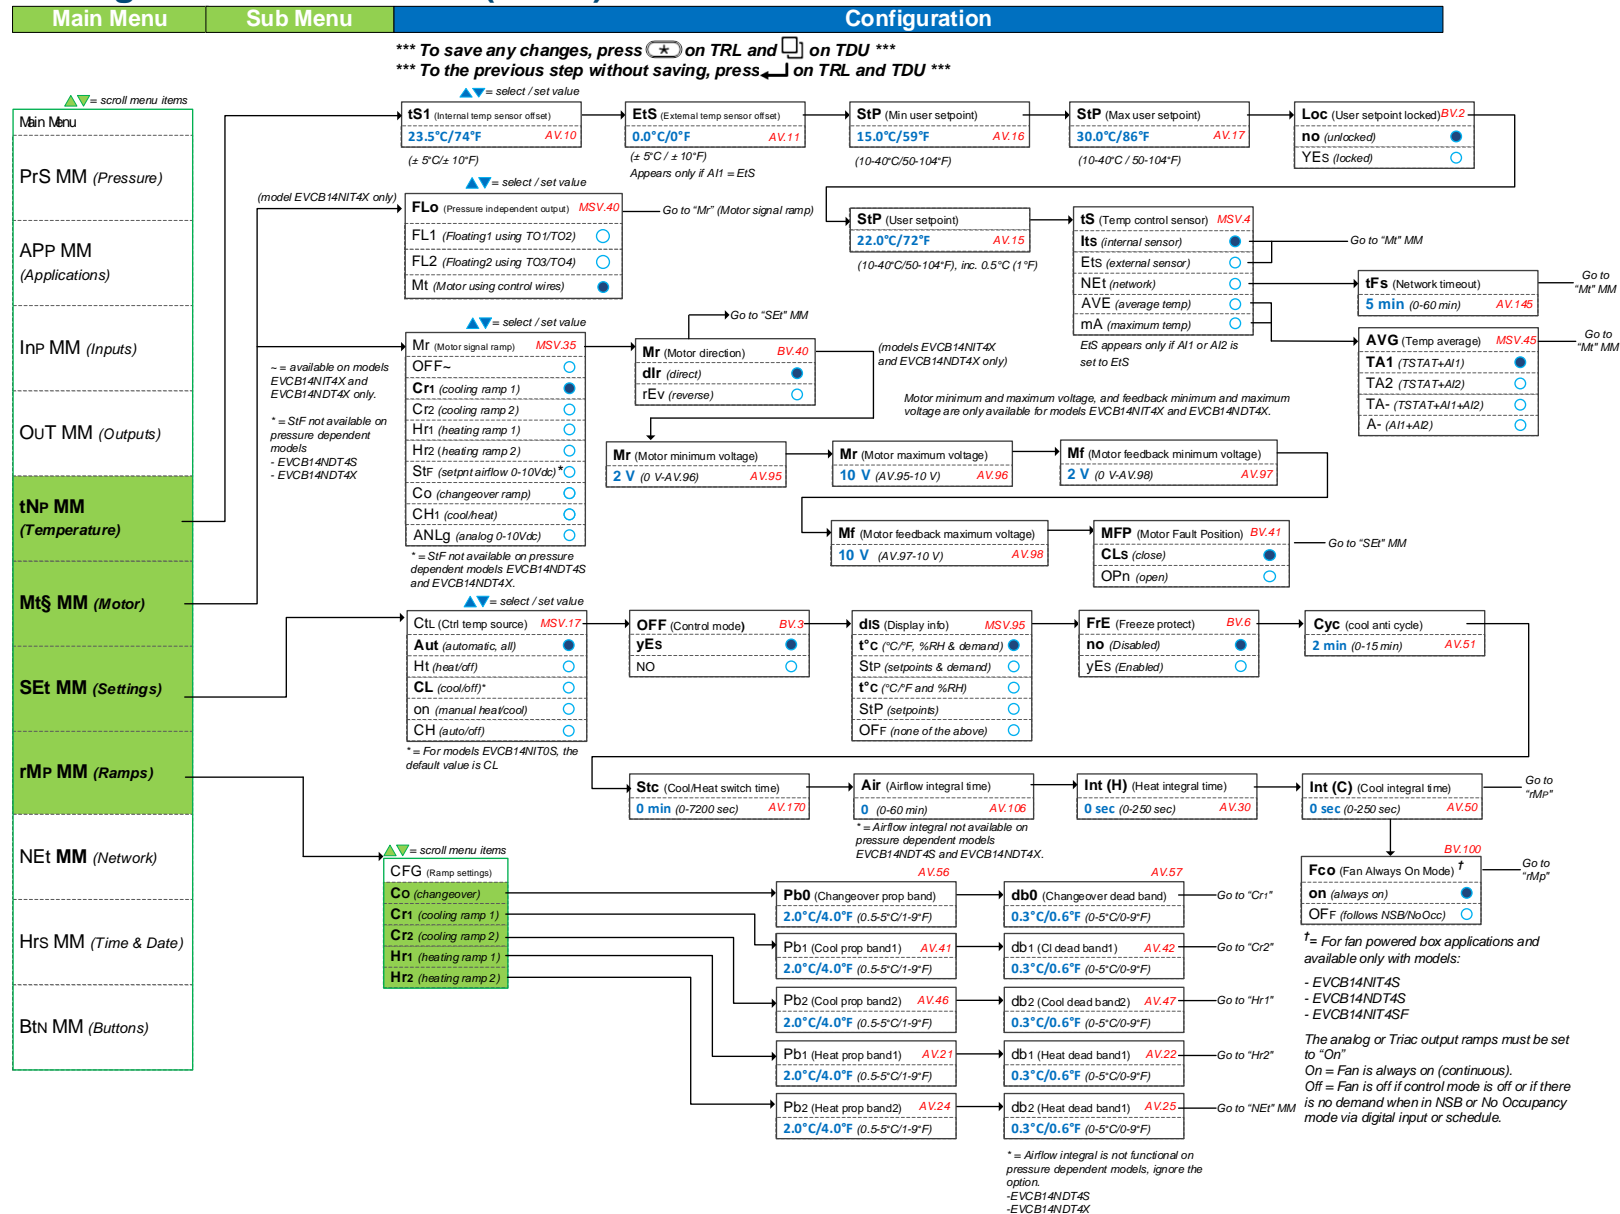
Main Menu | Sub Menu | Configuration

*** To save any changes, press ★ on TRL and on TDU ***
*** To the previous step without saving, press on TRL and TDU ***

▲▼= scroll menu items

Main Menu
PrS MM (Pressure)
APP MM (Applications)
InP MM (Inputs)
OuT MM (Outputs)
tNP MM (Temperature)
Mt§ MM (Motor)
SEt MM (Settings)
rMP MM (Ramps)
NEt MM (Network)
Hrs MM (Time & Date)
BtN MM (Buttons)

▲▼= select / set value

tS1 (Internal temp sensor offset) 23.5°C/74°F AV.10 (± 5°C/± 10°F)

EtS (External temp sensor offset) 0.0°C/0°F AV.11 (± 5°C / ± 10°F) Appears only if AI1 = EtS

StP (Min user setpoint) 15.0°C/59°F AV.16 (10-40°C/50-104°F)

StP (Max user setpoint) 30.0°C/86°F AV.17 (10-40°C / 50-104°F)

Loc (User setpoint locked) BV.2
no (unlocked)
YES (locked)

StP (User setpoint) 22.0°C/72°F AV.15 (10-40°C/50-104°F), inc. 0.5°C (1°F)

tS (Temp control sensor) MSV.4
Its (internal sensor)
Ets (external sensor)
NEt (network)
AVE (average temp)
mA (maximum temp)
EtS appears only if AI1 or AI2 is set to EtS

Go to "Mt" MM

tFs (Network timeout) 5 min (0-60 min) AV.145 Go to "Mt" MM

AVG (Temp average) MSV.45
TA1 (TSTAT+AI1)
TA2 (TSTAT+AI2)
TA- (TSTAT+AI1+AI2)
A- (AI1+AI2)
Go to "Mt" MM

(model EVCB14NIT4X only)
▲▼= select / set value
FLo (Pressure independent output) MSV.40 Go to "Mr" (Motor signal ramp)
FL1 (Floating1 using TO1/TO2)
FL2 (Floating2 using TO3/TO4)
Mt (Motor using control wires)

▲▼= select / set value
Mr (Motor signal ramp) MSV.35
OFF~
Cr1 (cooling ramp 1)
Cr2 (cooling ramp 2)
Hr1 (heating ramp 1)
Hr2 (heating ramp 2)
StF (setpnt airflow 0-10Vdc)*
Co (changeover ramp)
CH1 (cool/heat)
ANLg (analog 0-10Vdc)
* = StF not available on pressure dependent models EVCB14NDT4S and EVCB14NDT4X.

~ = available on models EVCB14NIT4X and EVCB14NDT4X only.
* = StF not available on pressure dependent models
- EVCB14NDT4S
- EVCB14NDT4X

Go to "SEt" MM
Mr (Motor direction) BV.40
dIr (direct)
rEv (reverse)
(models EVCB14NIT4X and EVCB14NDT4X only)

Motor minimum and maximum voltage, and feedback minimum and maximum voltage are only available for models EVCB14NIT4X and EVCB14NDT4X.

Mr (Motor minimum voltage) 2 V (0 V-AV.96) AV.95
Mr (Motor maximum voltage) 10 V (AV.95-10 V) AV.96
Mf (Motor feedback minimum voltage) 2 V (0 V-AV.98) AV.97
Mf (Motor feedback maximum voltage) 10 V (AV.97-10 V) AV.98

MFP (Motor Fault Position) BV.41 Go to "SEt" MM
CLs (close)
OPn (open)

▲▼= select / set value
CtL (Ctrl temp source) MSV.17
Aut (automatic, all)
Ht (heat/off)
CL (cool/off)*
on (manual heat/cool)
CH (auto/off)
* = For models EVCB14NIT0S, the default value is CL

OFF (Control mode) BV.3
yEs
NO

dIS (Display info) MSV.95
t°c (°C/°F, %RH & demand)
StP (setpoints & demand)
t°c (°C/°F and %RH)
StP (setpoints)
OFF (none of the above)

FrE (Freeze protect) BV.6
no (Disabled)
yEs (Enabled)

Cyc (cool anti cycle) 2 min (0-15 min) AV.51

Stc (Cool/Heat switch time) 0 min (0-7200 sec) AV.170
Air (Airflow integral time) 0 (0-60 min) AV.106
* = Airflow integral not available on pressure dependent models EVCB14NDT4S and EVCB14NDT4X.
Int (H) (Heat integral time) 0 sec (0-250 sec) AV.30
Int (C) (Cool integral time) 0 sec (0-250 sec) AV.50 Go to "rMP"

BV.100
Fco (Fan Always On Mode)† Go to "rMp"
on (always on)
OFF (follows NSB/NoOcc)

†= For fan powered box applications and available only with models:
- EVCB14NIT4S
- EVCB14NDT4S
- EVCB14NIT4SF
The analog or Triac output ramps must be set to "On"
On = Fan is always on (continuous).
Off = Fan is off if control mode is off or if there is no demand when in NSB or No Occupancy mode via digital input or schedule.

▲▼= scroll menu items
CFG (Ramp settings)
Co (changeover)
Cr1 (cooling ramp 1)
Cr2 (cooling ramp 2)
Hr1 (heating ramp 1)
Hr2 (heating ramp 2)

Pb0 (Changeover prop band) AV.56 2.0°C/4.0°F (0.5-5°C/1-9°F)
db0 (Changeover dead band) AV.57 0.3°C/0.6°F (0-5°C/0-9°F) Go to "Cr1"
Pb1 (Cool prop band1) AV.41 2.0°C/4.0°F (0.5-5°C/1-9°F)
db1 (Cl dead band1) AV.42 0.3°C/0.6°F (0-5°C/0-9°F) Go to "Cr2"
Pb2 (Cool prop band2) AV.46 2.0°C/4.0°F (0.5-5°C/1-9°F)
db2 (Cool dead band2) AV.47 0.3°C/0.6°F (0-5°C/0-9°F) Go to "Hr1"
Pb1 (Heat prop band1) AV.21 2.0°C/4.0°F (0.5-5°C/1-9°F)
db1 (Heat dead band1) AV.22 0.3°C/0.6°F (0-5°C/0-9°F) Go to "Hr2"
Pb2 (Heat prop band2) AV.24 2.0°C/4.0°F (0.5-5°C/1-9°F)
db2 (Heat dead band1) AV.25 0.3°C/0.6°F (0-5°C/0-9°F) Go to "NEt" MM

* = Airflow integral is not functional on pressure dependent models, ignore the option.
-EVCB14NDT4S
-EVCB14NDT4X